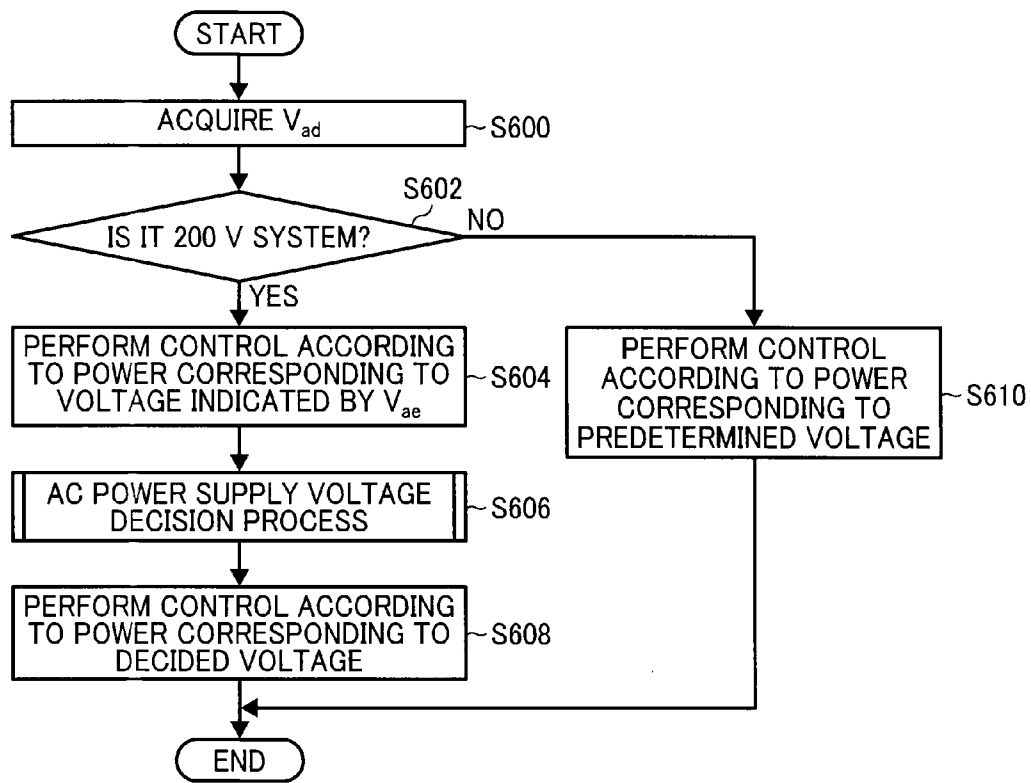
START

ACQUIRE $V_{ad}$

S600

S602

IS IT 200 V SYSTEM?

NO

YES

PERFORM CONTROL ACCORDING TO POWER CORRESPONDING TO VOLTAGE INDICATED BY $V_{ae}$

S604

PERFORM CONTROL ACCORDING TO POWER CORRESPONDING TO PREDETERMINED VOLTAGE

S610

AC POWER SUPPLY VOLTAGE DECISION PROCESS

S606

PERFORM CONTROL ACCORDING TO POWER CORRESPONDING TO DECIDED VOLTAGE

S608

END